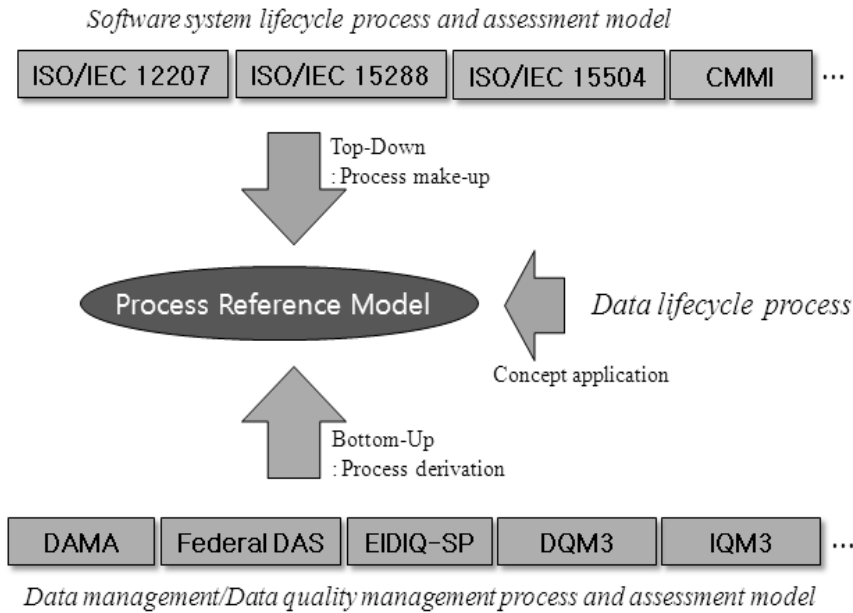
Software system lifecycle process and assessment model

ISO/IEC 12207 ISO/IEC 15288 ISO/IEC 15504 CMMI ...

Top-Down
: Process make-up

Process Reference Model

Data lifecycle process

Concept application

Bottom-Up
: Process derivation

DAMA Federal DAS EIDIQ-SP DQM3 IQM3 ...

Data management/Data quality management process and assessment model